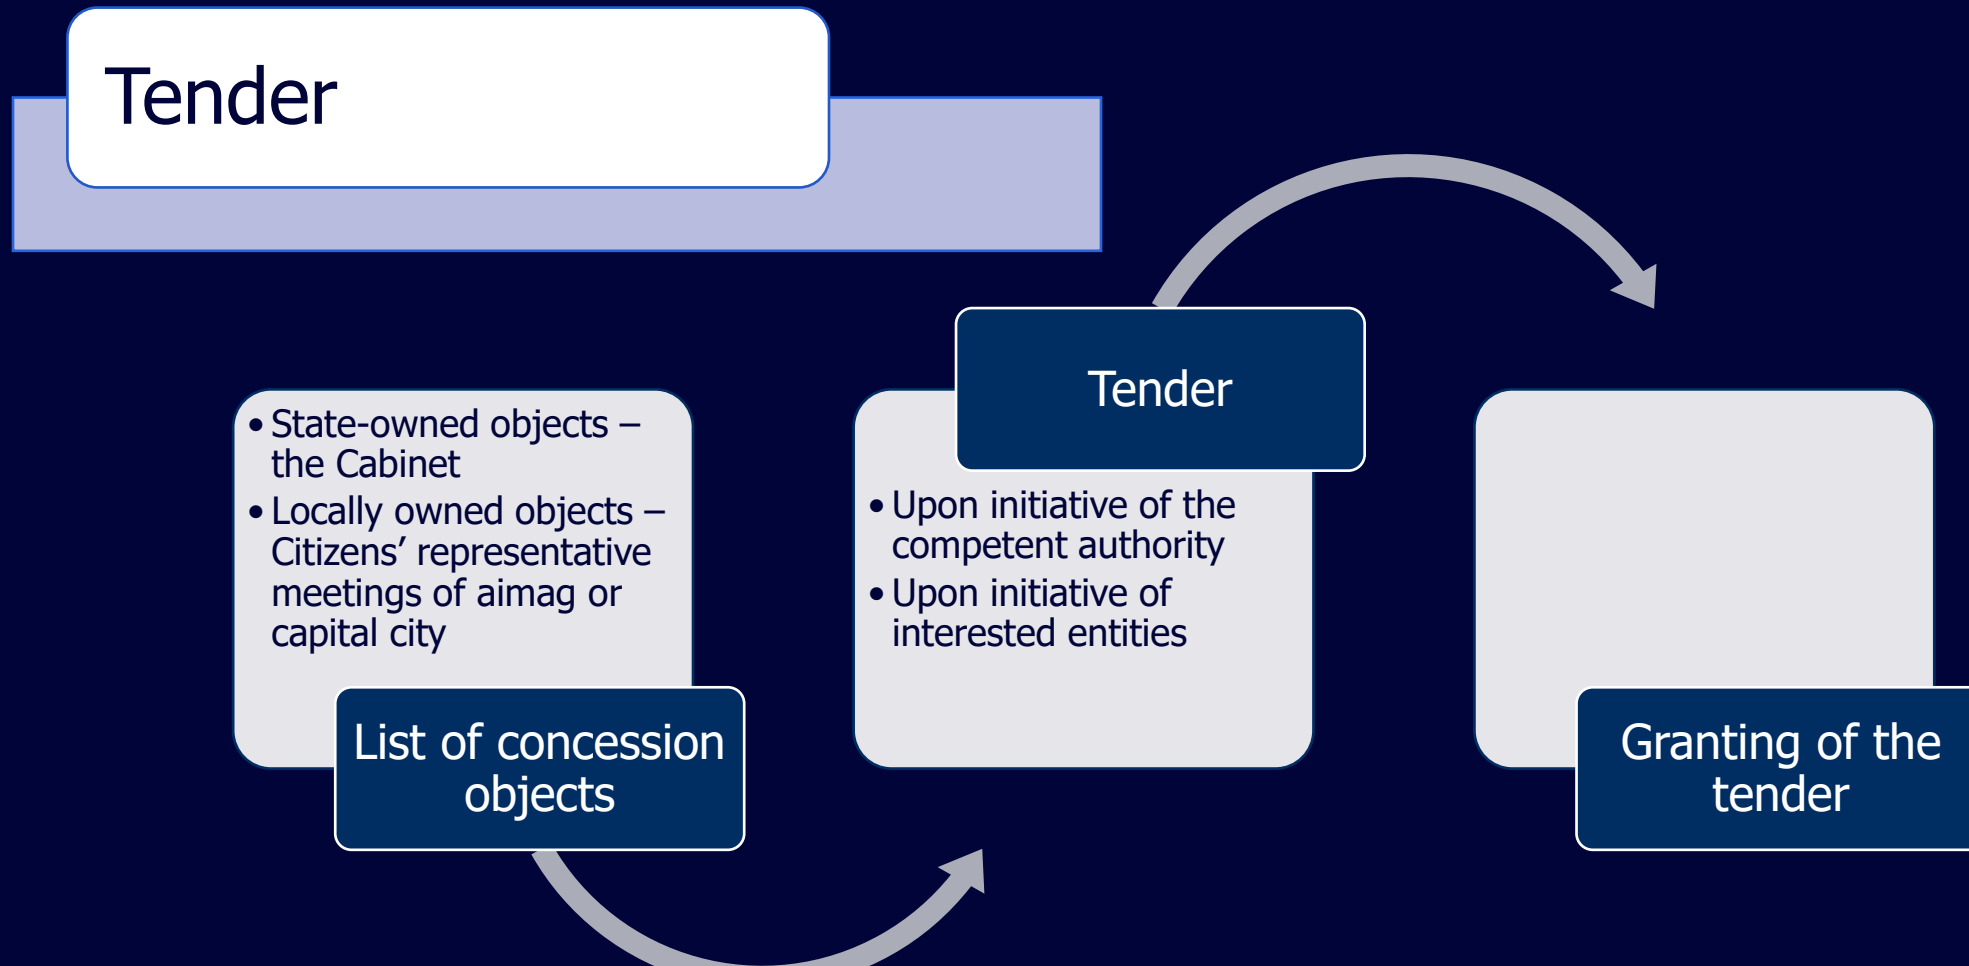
Tender

• State-owned objects – the Cabinet
• Locally owned objects – Citizens' representative meetings of aimag or capital city

List of concession objects

Tender

• Upon initiative of the competent authority
• Upon initiative of interested entities

Granting of the tender